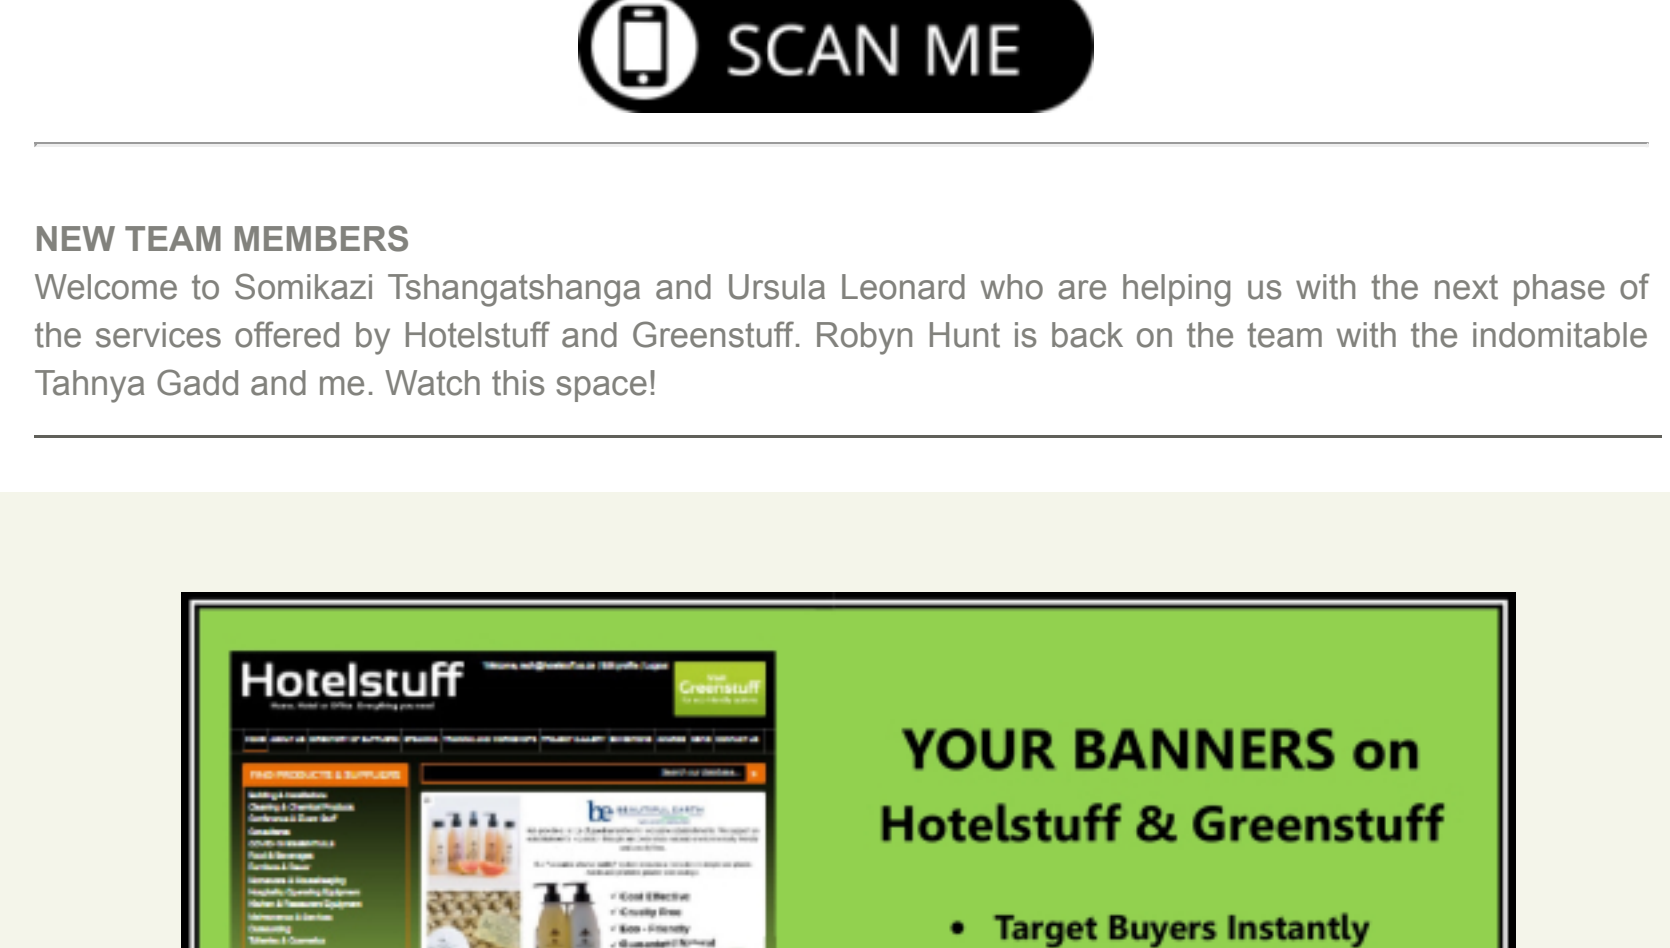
SCAN ME

NEW TEAM MEMBERS

Welcome to Somikazi Tshangatshanga and Ursula Leonard who are helping us with the next phase of the services offered by Hotelstuff and Greenstuff. Robyn Hunt is back on the team with the indomitable Tahnya Gadd and me. Watch this space!

Hotelstuff

Greenstuff

be

YOUR BANNERS on Hotelstuff & Greenstuff

• Target Buyers Instantly